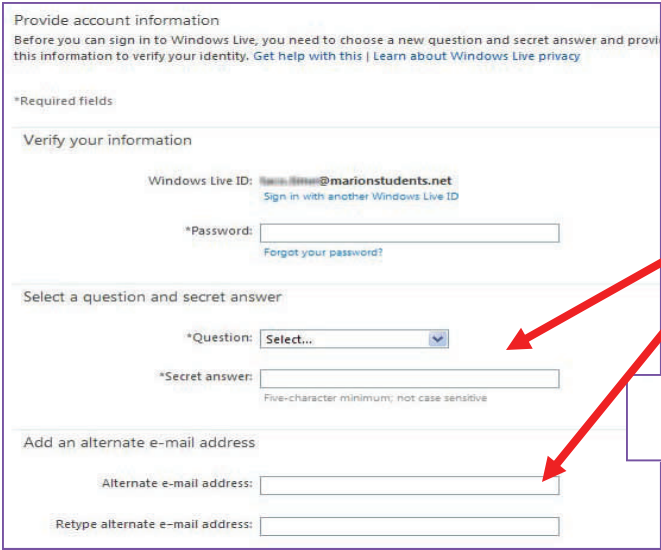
Provide account information

Before you can sign in to Windows Live, you need to choose a new question and secret answer and provi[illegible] this information to verify your identity. Get help with this | Learn about Windows Live privacy

*Required fields

Verify your information

Windows Live ID: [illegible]@marionstudents.net
Sign in with another Windows Live ID

*Password:
Forgot your password?

Select a question and secret answer

*Question: Select...

*Secret answer:
Five-character minimum; not case sensitive

Add an alternate e-mail address

Alternate e-mail address:

Retype alternate e-mail address: